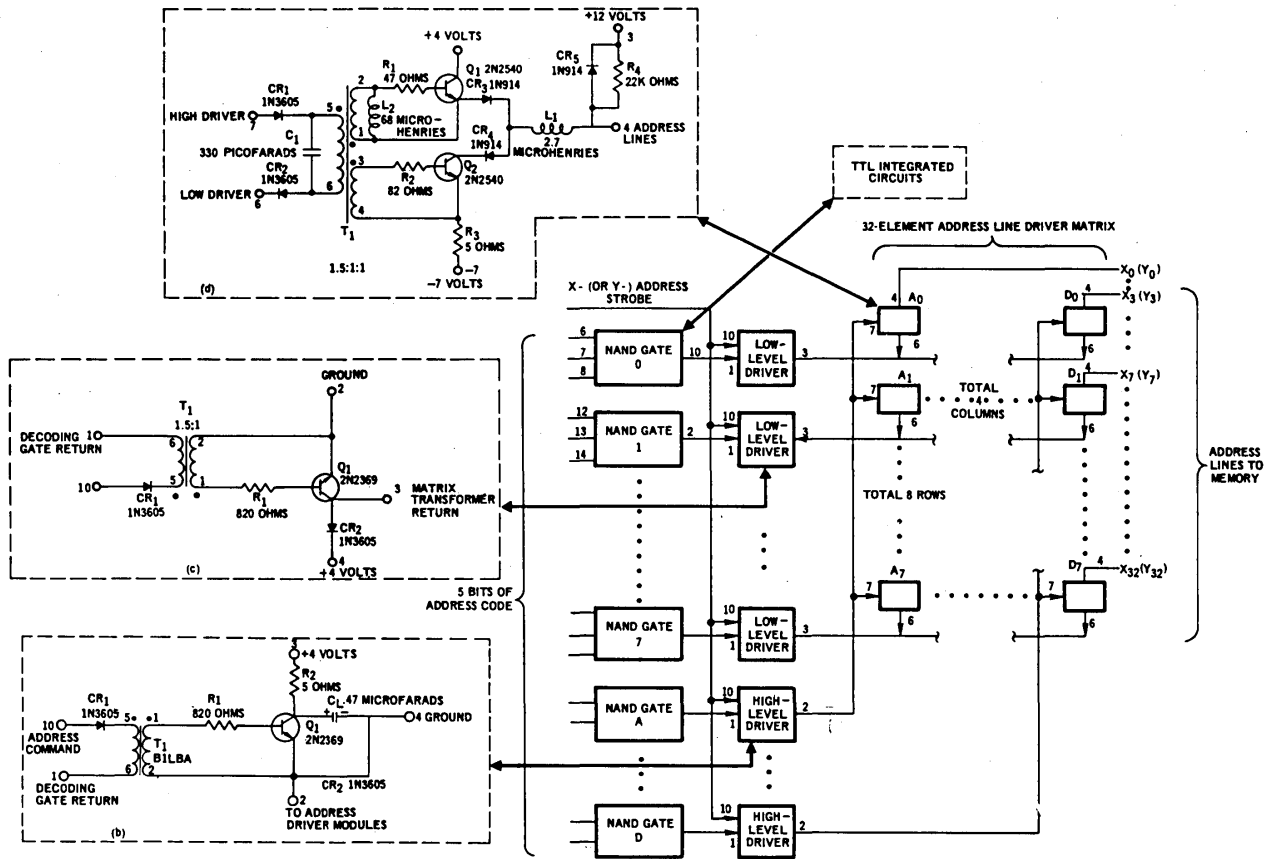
+4 VOLTS
+12 VOLTS
3
$R_1$
47 OHMS
$Q_1$ 2N2540
$CR_5$
1N914
$R_4$
22K OHMS
$CR_1$
1N3605
2
$CR_3$ 1N914
$L_2$
68 MICRO-
HENRIES
HIGH DRIVER
7
5
1
$L_1$
4 ADDRESS LINES
$C_1$
330 PICOFARADS
$CR_4$
1N914
2.7
MICROHENRIES
$CR_2$
1N3605
3
$R_2$
82 OHMS
$Q_2$
2N2540
LOW DRIVER
6
6
4
$T_1$
$R_3$
5 OHMS
1.5:1:1
−7
−7 VOLTS
(d)

TTL INTEGRATED CIRCUITS

32-ELEMENT ADDRESS LINE DRIVER MATRIX

X- (OR Y-) ADDRESS STROBE

$X_0$ $(Y_0)$
4 $A_0$
7
6
$D_0$
4
$X_3$ $(Y_3)$
7
6

6
7
8
NAND GATE 0
10
10
1
LOW-LEVEL DRIVER
3

12
13
14
NAND GATE 1
2
10
1
LOW-LEVEL DRIVER
3

7 $A_1$
6
TOTAL 4 COLUMNS
$D_1$
4
$X_7$ $(Y_7)$
7
6

TOTAL 8 ROWS

ADDRESS LINES TO MEMORY

GROUND
2
$T_1$
1.5:1
DECODING GATE RETURN
1
6
2
$Q_1$
2N2369
3
MATRIX TRANSFORMER RETURN
10
$CR_1$
1N3605
5
1
$R_1$
820 OHMS
$CR_2$
1N3605
4
+4 VOLTS
(c)

5 BITS OF ADDRESS CODE

NAND GATE 7
10
1
LOW-LEVEL DRIVER
3

7 $A_7$
6
$D_7$
4
$X_{32}$ $(Y_{32})$
7
6

+4 VOLTS
$R_2$
5 OHMS
$CR_1$
1N3605
5
1
$R_1$
820 OHMS
$C_L$ .47 MICROFARADS
4 GROUND
10
ADDRESS COMMAND
$T_1$
B1LBA
$Q_1$
2N2369
1
DECODING GATE RETURN
6
2
$CR_2$ 1N3605
2
TO ADDRESS DRIVER MODULES
(b)

NAND GATE A
10
1
HIGH-LEVEL DRIVER
2

NAND GATE D
10
1
HIGH-LEVEL DRIVER
2